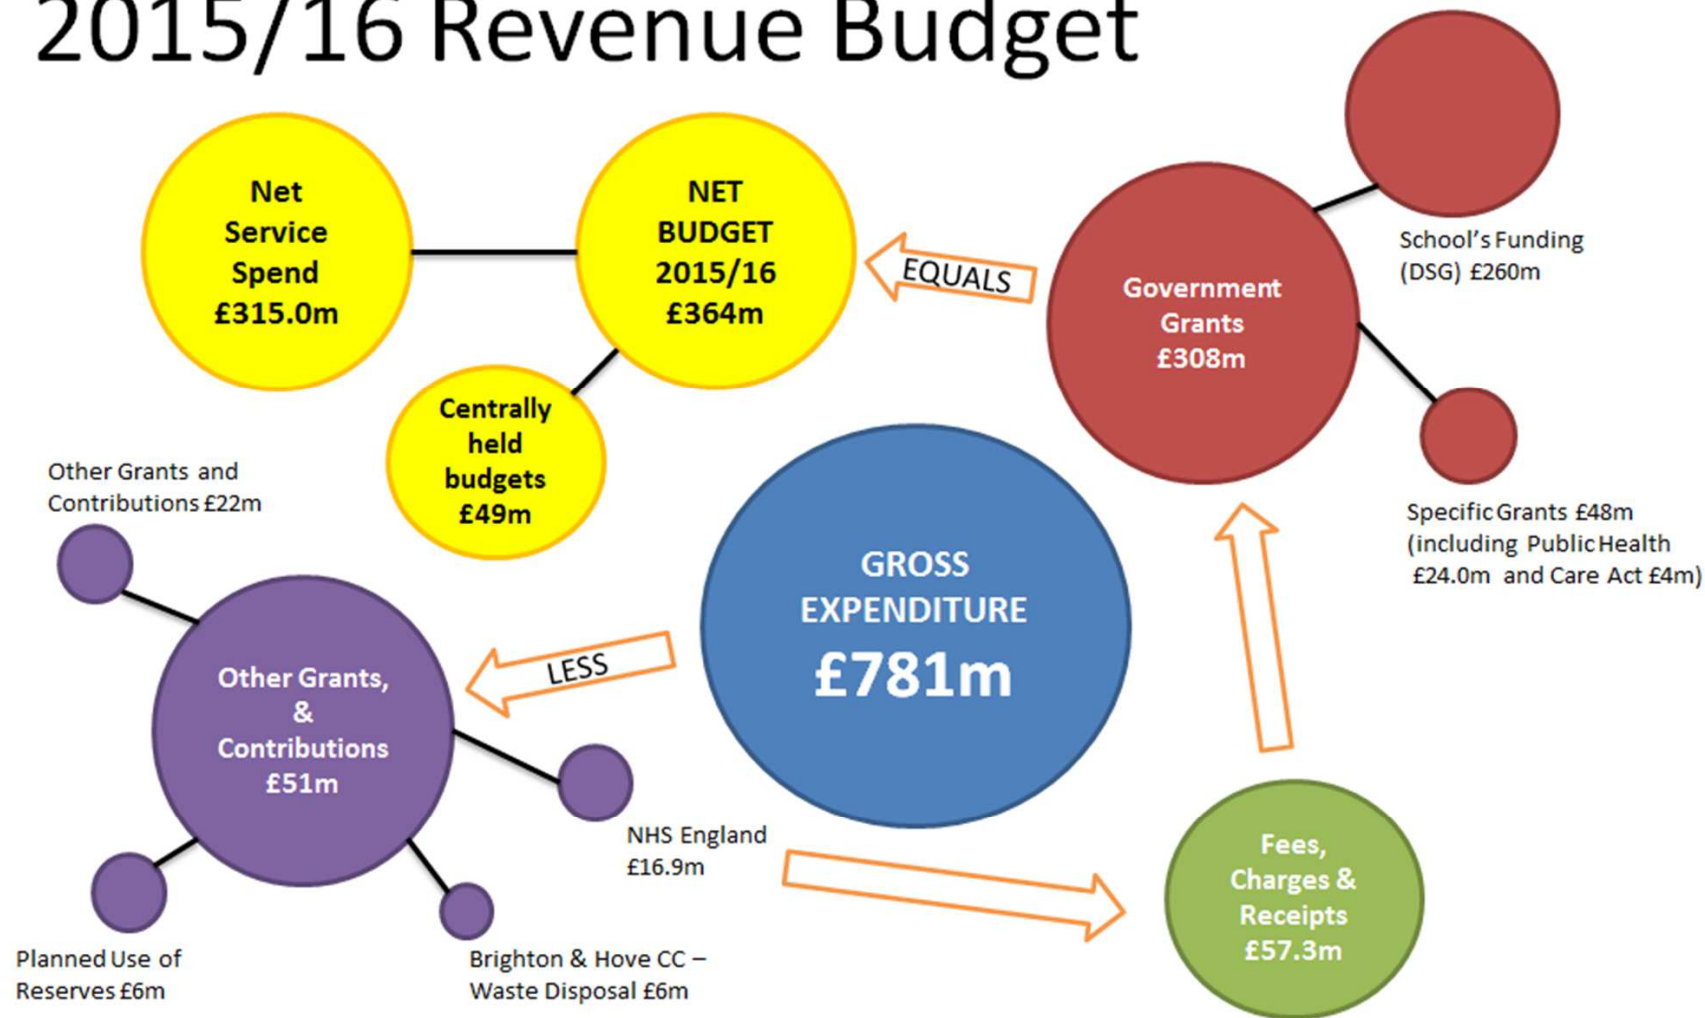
2015/16 Revenue Budget

Net Service Spend £315.0m

NET BUDGET 2015/16 £364m

EQUALS

Government Grants £308m

School's Funding (DSG) £260m

Centrally held budgets £49m

Other Grants and Contributions £22m

GROSS EXPENDITURE £781m

Specific Grants £48m (including Public Health £24.0m and Care Act £4m)

Other Grants, & Contributions £51m

LESS

NHS England £16.9m

Fees, Charges & Receipts £57.3m

Planned Use of Reserves £6m

Brighton & Hove CC – Waste Disposal £6m